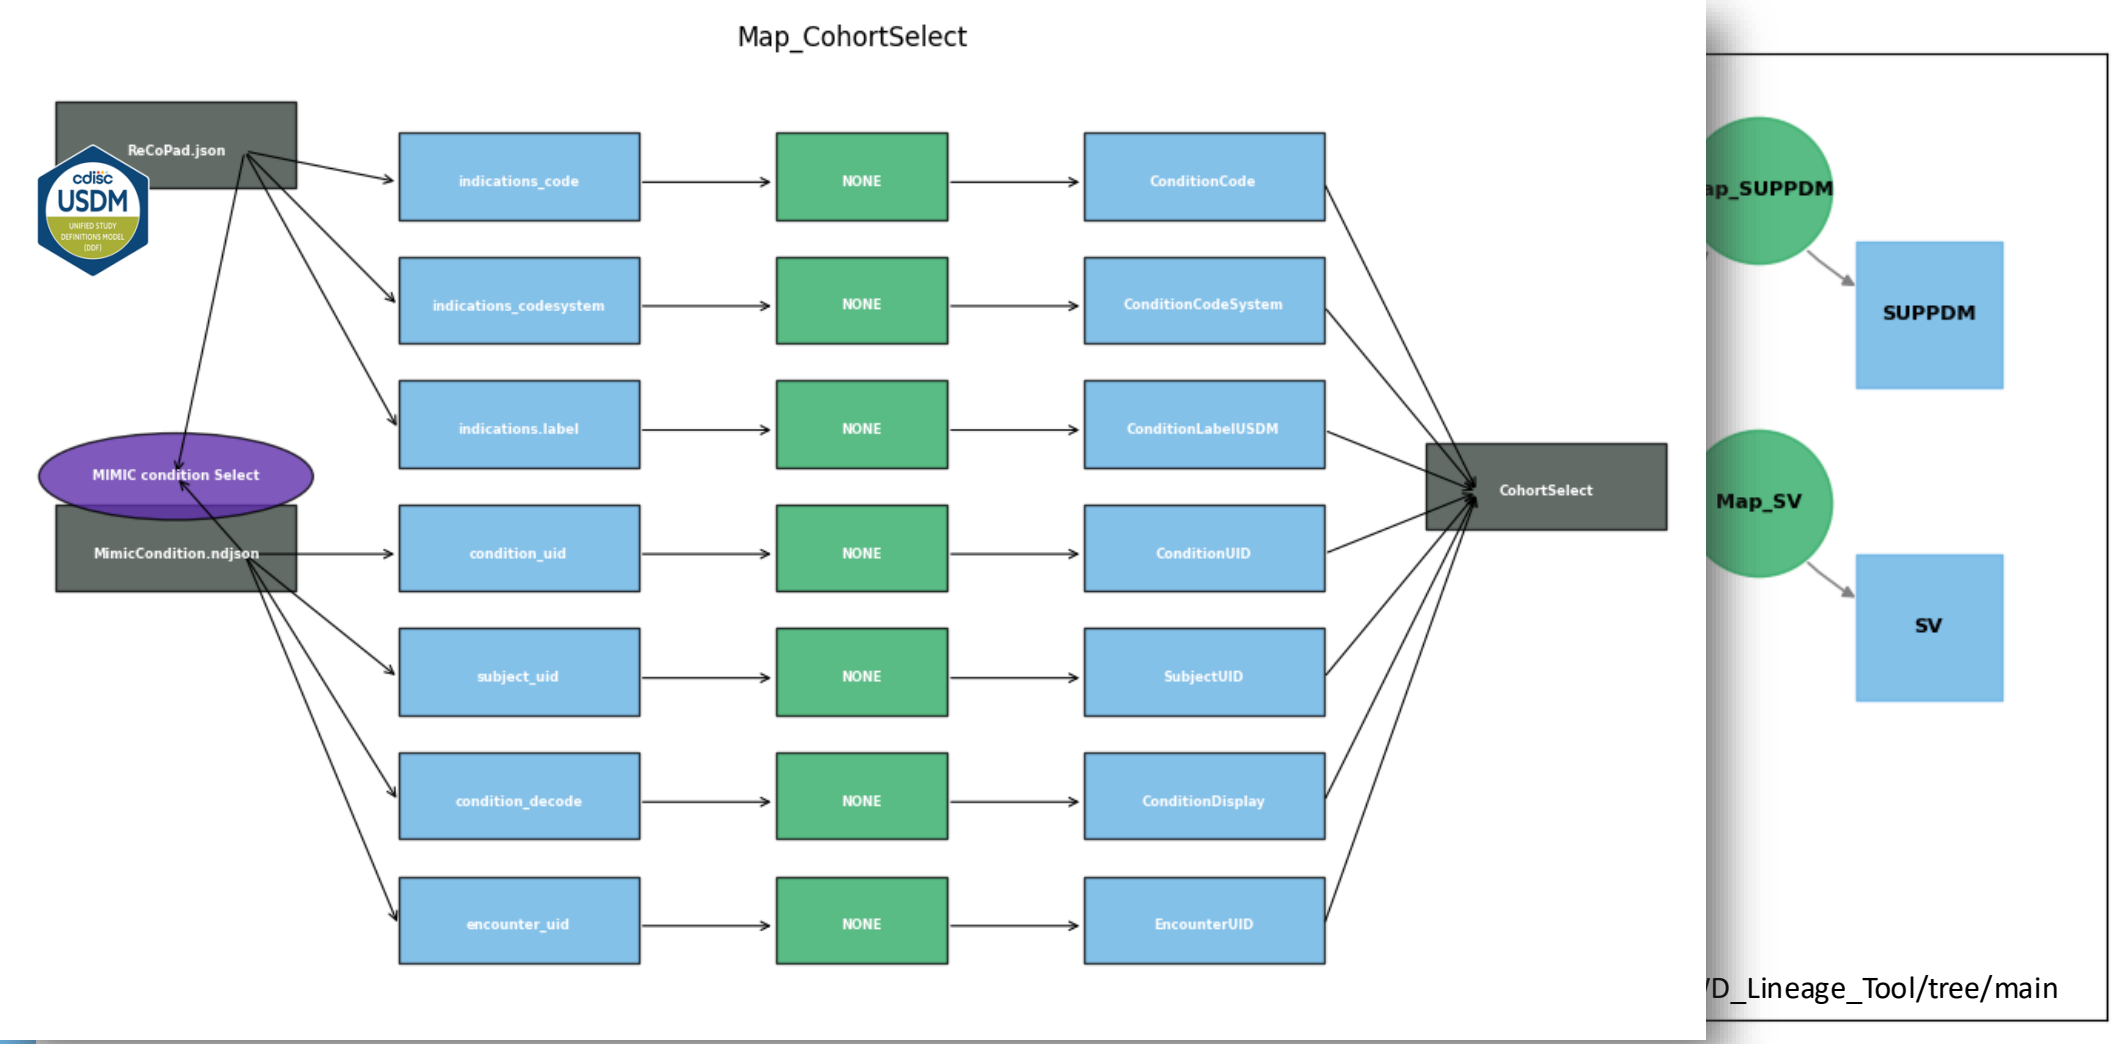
Map_CohortSelect

ReCoPad.json

cdisc USDM UNIFIED STUDY DEFINITIONS MODEL (DDF)

indications_code

NONE

ConditionCode

indications_codesystem

NONE

ConditionCodeSystem

indications.label

NONE

ConditionLabelUSDM

MIMIC condition Select

CohortSelect

MimicCondition.ndjson

condition_uid

NONE

ConditionUID

subject_uid

NONE

SubjectUID

condition_decode

NONE

ConditionDisplay

encounter_uid

NONE

EncounterUID

ap_SUPPDM

SUPPDM

Map_SV

SV

'D_Lineage_Tool/tree/main